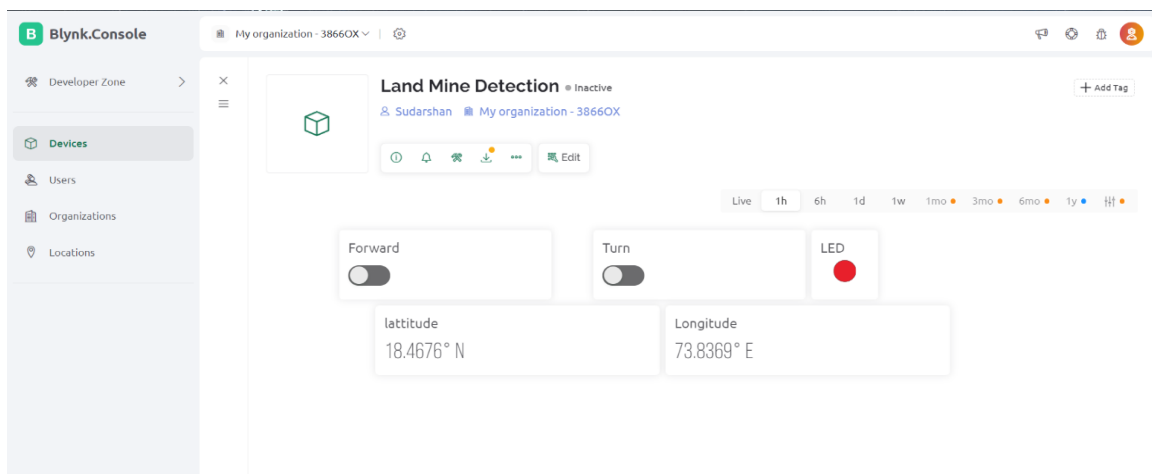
B Blynk.Console

My organization - 3866OX

Developer Zone

Devices

Users

Organizations

Locations

Land Mine Detection • Inactive

+ Add Tag

Sudarshan My organization - 3866OX

Edit

Live 1h 6h 1d 1w 1mo 3mo 6mo 1y

Forward

Turn

LED

lattitude

18.4676° N

Longitude

73.8369° E